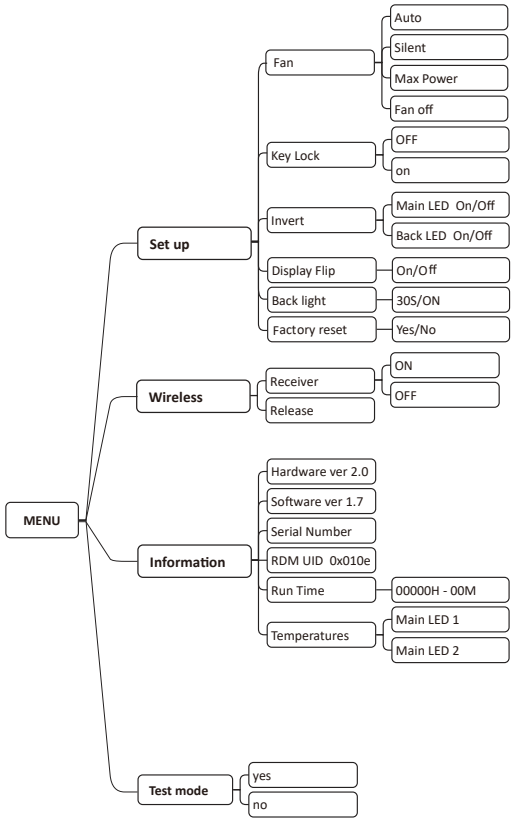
MENU

Set up
Fan
Auto
Silent
Max Power
Fan off
Key Lock
OFF
on
Invert
Main LED On/Off
Back LED On/Off
Display Flip
On/Off
Back light
30S/ON
Factory reset
Yes/No

Wireless
Receiver
ON
OFF
Release

Information
Hardware ver 2.0
Software ver 1.7
Serial Number
RDM UID 0x010e
Run Time
00000H - 00M
Temperatures
Main LED 1
Main LED 2

Test mode
yes
no